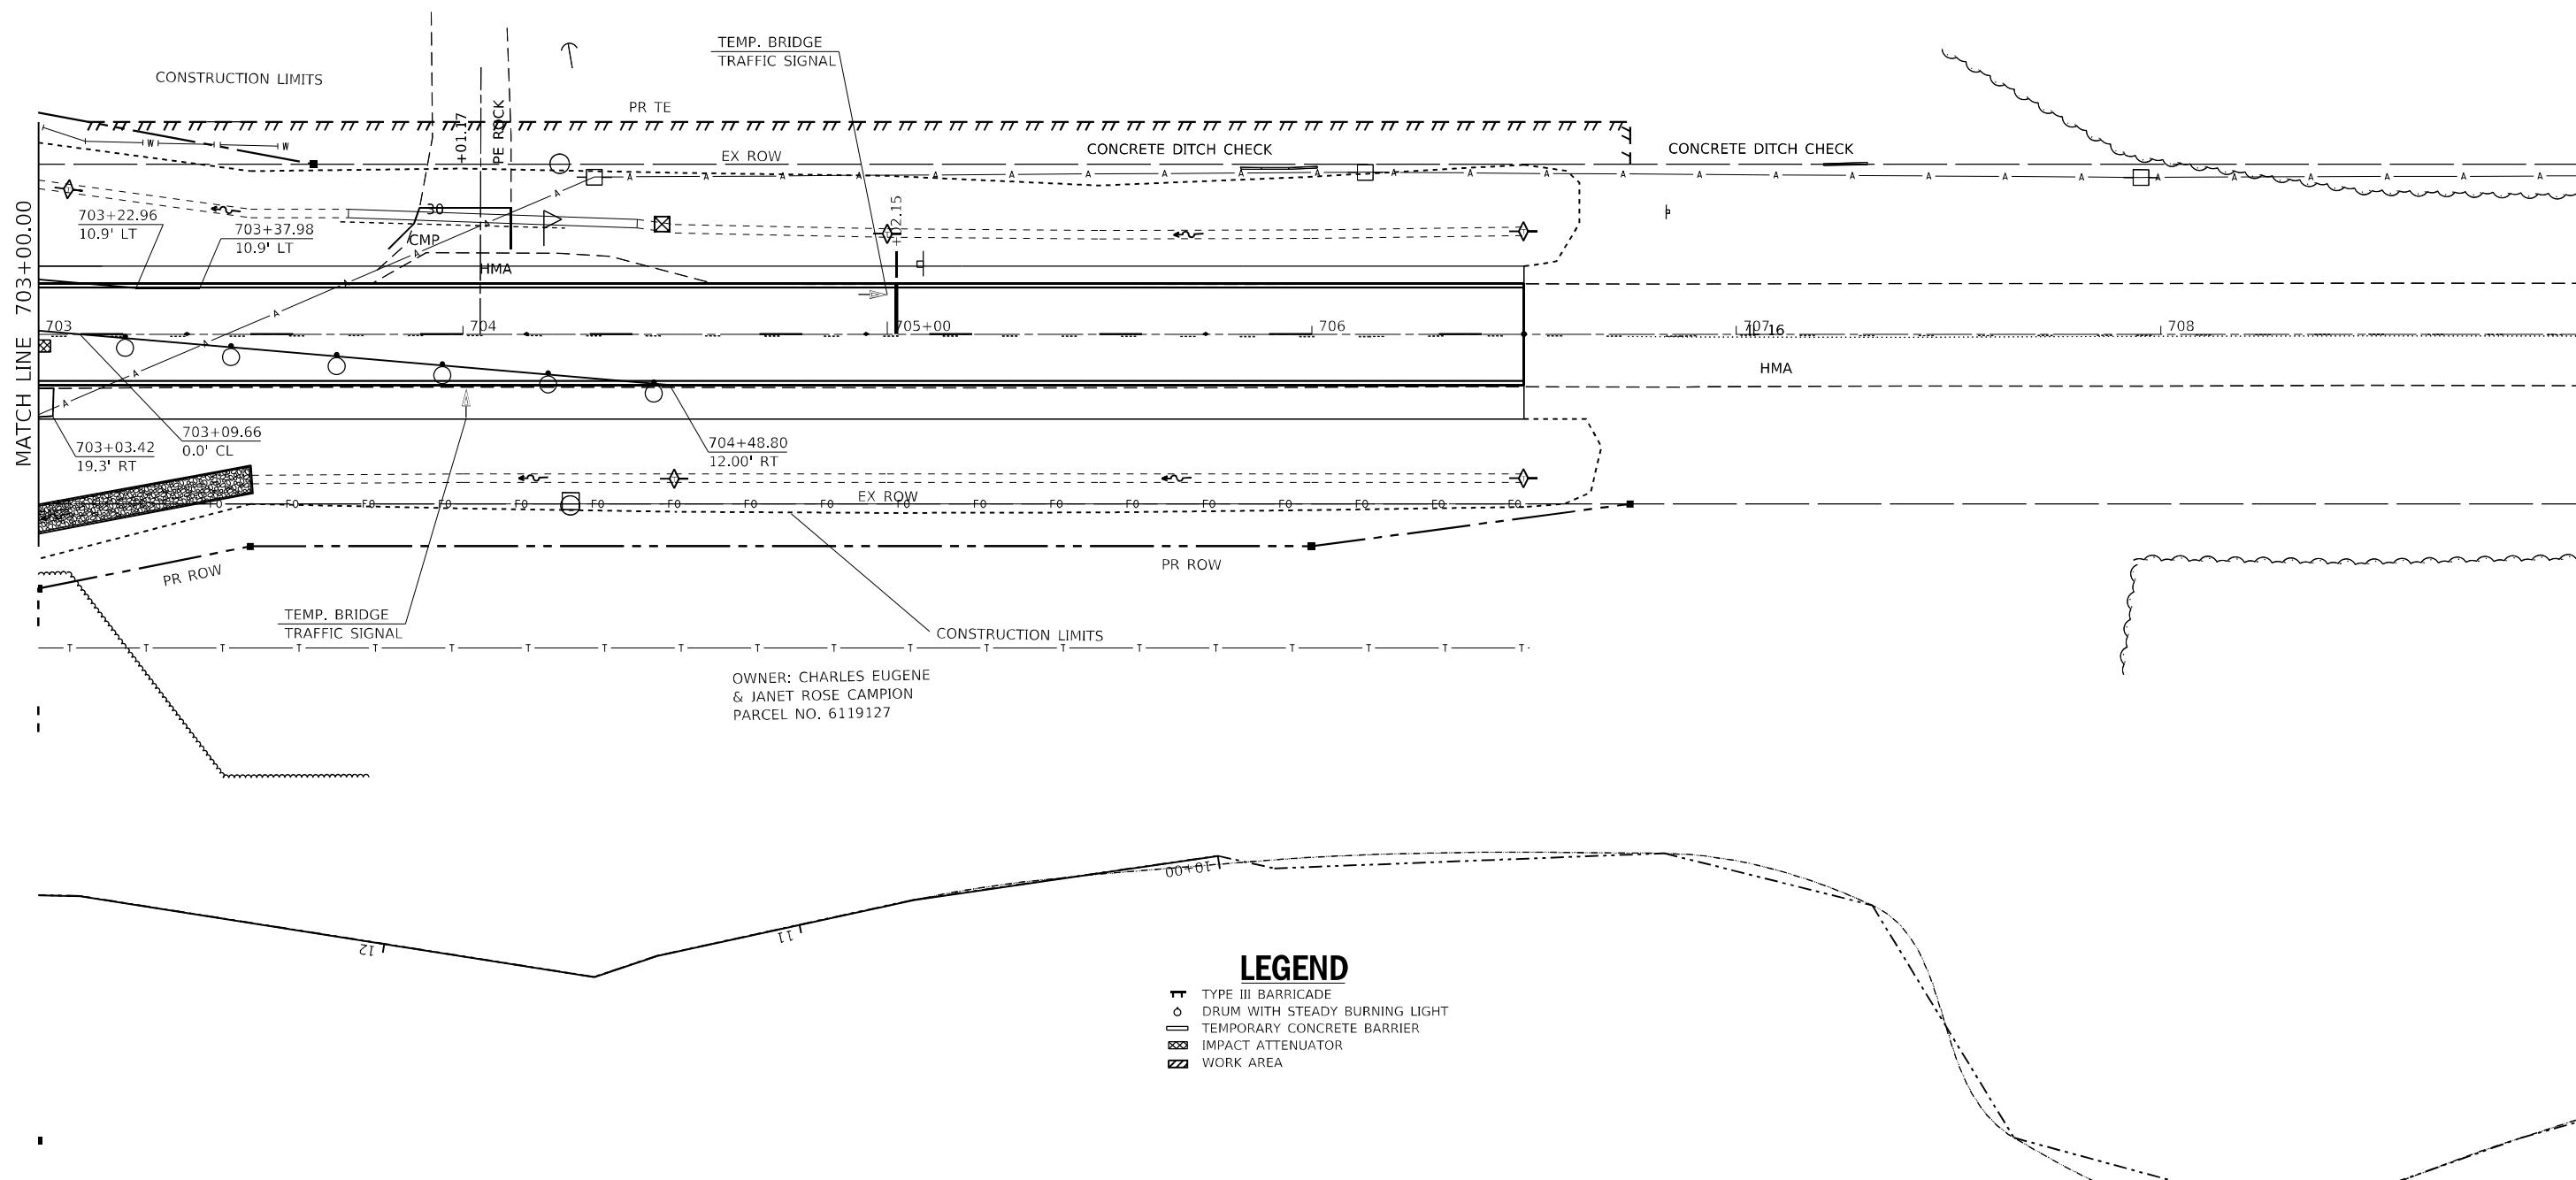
CONSTRUCTION LIMITS

TEMP. BRIDGE
TRAFFIC SIGNAL

PR TE

+01.17

PE ROCK

EX ROW

CONCRETE DITCH CHECK

CONCRETE DITCH CHECK

MATCH LINE 703+00.00

703+22.96
10.9' LT

703+37.98
10.9' LT

30

CMP

HMA

+12.15

703

704

705+00

706

707

16

708

HMA

703+03.42
19.3' RT

703+09.66
0.0' CL

704+48.80
12.00' RT

EX ROW

PR ROW

PR ROW

TEMP. BRIDGE
TRAFFIC SIGNAL

CONSTRUCTION LIMITS

OWNER: CHARLES EUGENE
& JANET ROSE CAMPION
PARCEL NO. 6119127

10+00

11

12

LEGEND
TYPE III BARRICADE
DRUM WITH STEADY BURNING LIGHT
TEMPORARY CONCRETE BARRIER
IMPACT ATTENUATOR
WORK AREA